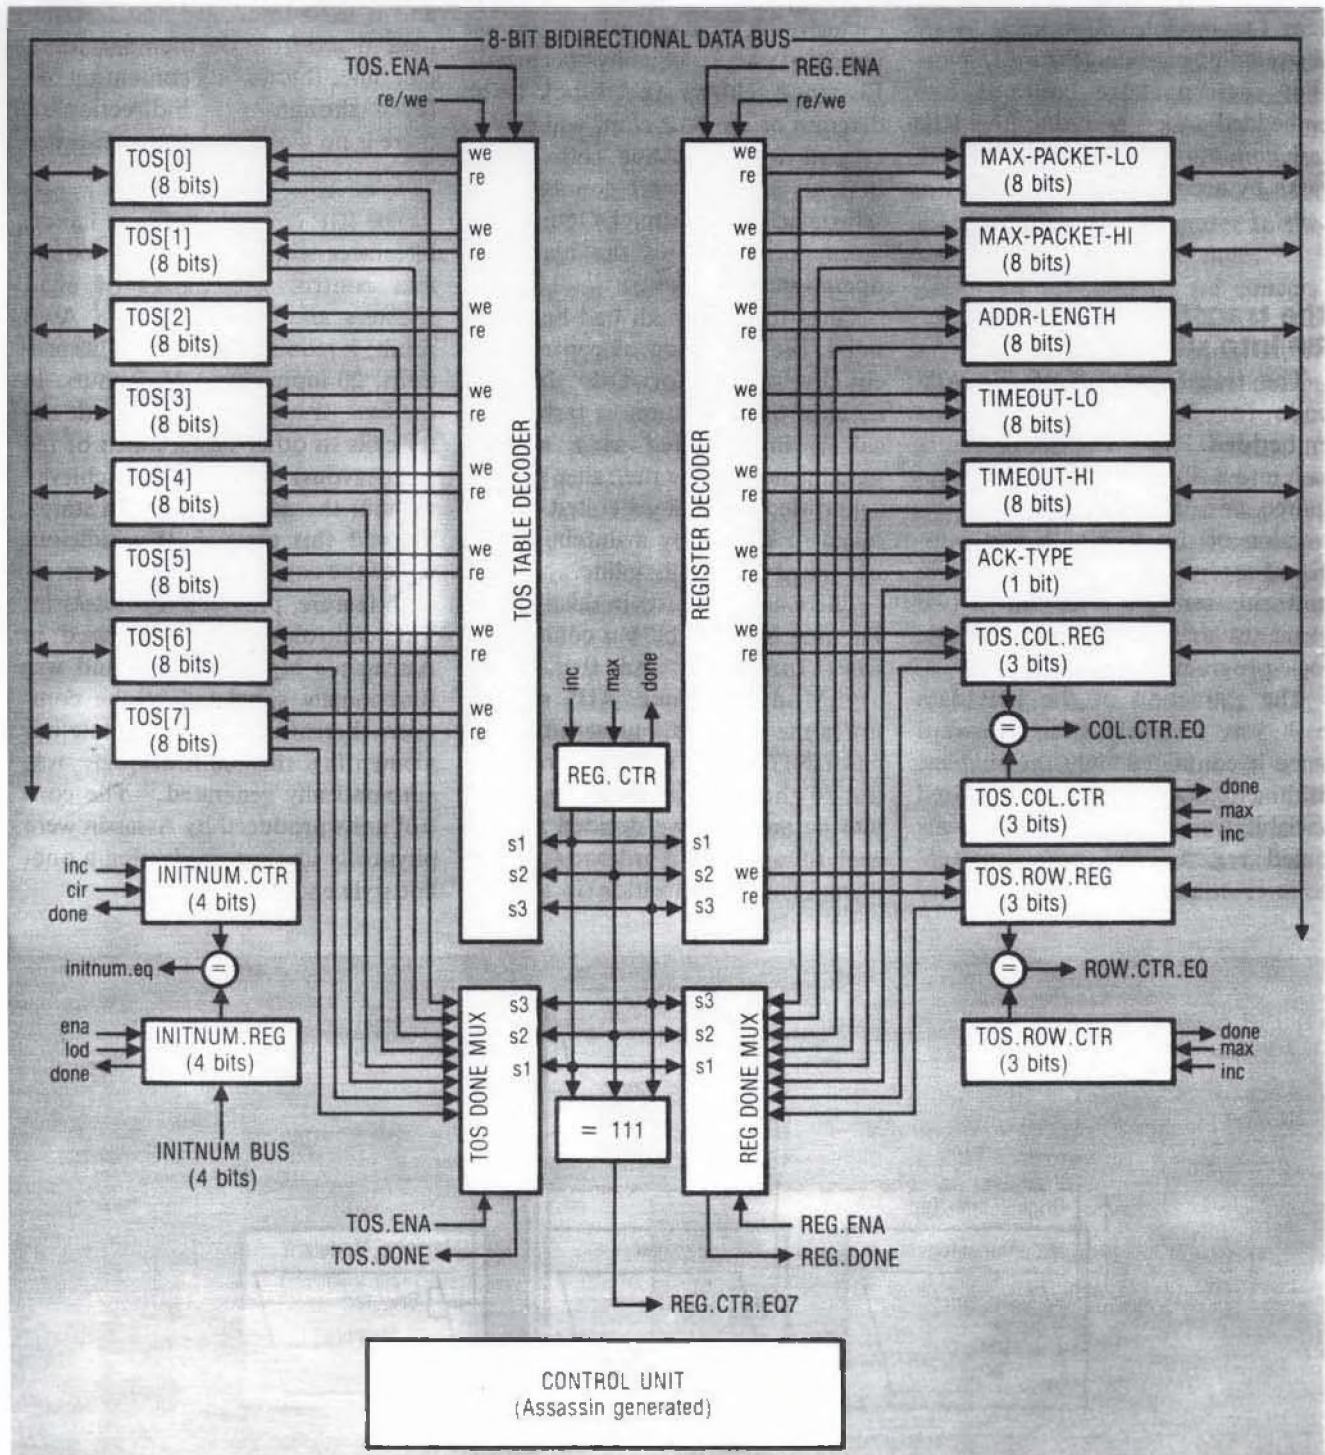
8-BIT BIDIRECTIONAL DATA BUS

TOS.ENA
re/we

REG.ENA
re/we

TOS[0]
(8 bits)

TOS[1]
(8 bits)

TOS[2]
(8 bits)

TOS[3]
(8 bits)

TOS[4]
(8 bits)

TOS[5]
(8 bits)

TOS[6]
(8 bits)

TOS[7]
(8 bits)

we re
we re
we re
we re
we re
we re
we re
we re

TOS TABLE DECODER

s1
s2
s3

inc max done

REG. CTR

REGISTER DECODER

we re
we re
we re
we re
we re
we re
we re

s1
s2
s3

we re

MAX-PACKET-LO
(8 bits)

MAX-PACKET-HI
(8 bits)

ADDR-LENGTH
(8 bits)

TIMEOUT-LO
(8 bits)

TIMEOUT-HI
(8 bits)

ACK-TYPE
(1 bit)

TOS.COL.REG
(3 bits)

=
COL.CTR.EQ

TOS.COL.CTR
(3 bits)

done
max
inc

TOS.ROW.REG
(3 bits)

=
ROW.CTR.EQ

TOS.ROW.CTR
(3 bits)

done
max
inc

inc
cir
done

INITNUM.CTR
(4 bits)

initnum.eq
=

ena
lod
done

INITNUM.REG
(4 bits)

INITNUM BUS
(4 bits)

TOS DONE MUX
s3
s2
s1

= 111

REG DONE MUX
s3
s2
s1

TOS.ENA
TOS.DONE

REG.ENA
REG.DONE

REG.CTR.EQ7

CONTROL UNIT
(Assassin generated)